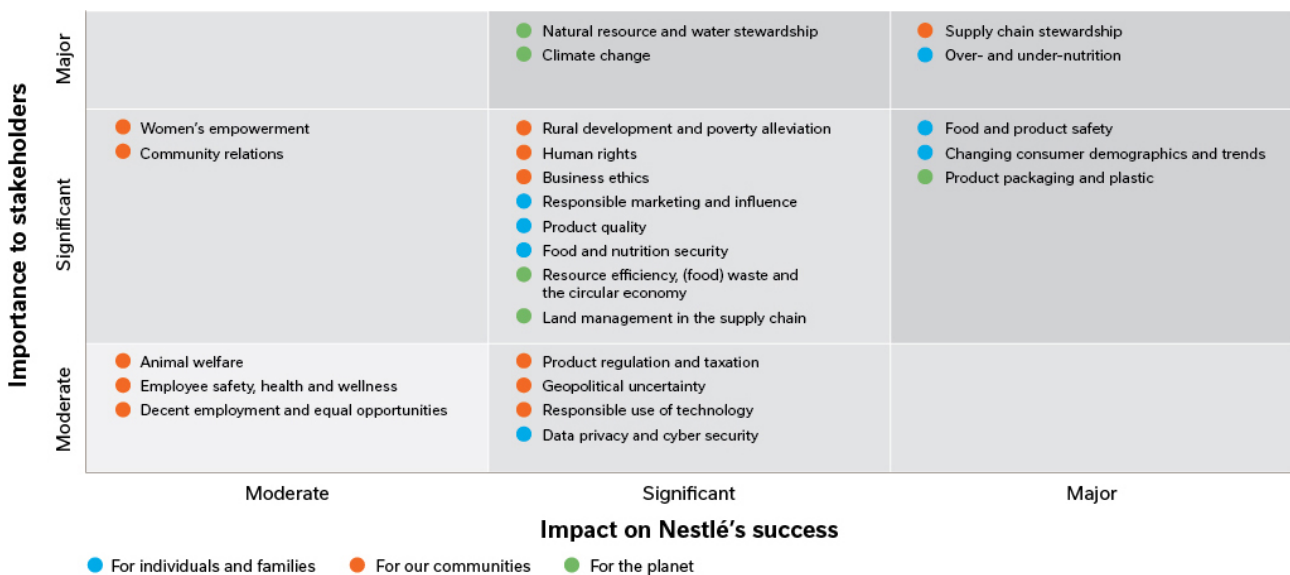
Importance to stakeholders

| | Moderate | Significant | Major |
|---|---|---|---|
| Major | | Natural resource and water stewardship; Climate change | Supply chain stewardship; Over- and under-nutrition |
| Significant | Women's empowerment; Community relations | Rural development and poverty alleviation; Human rights; Business ethics; Responsible marketing and influence; Product quality; Food and nutrition security; Resource efficiency, (food) waste and the circular economy; Land management in the supply chain | Food and product safety; Changing consumer demographics and trends; Product packaging and plastic |
| Moderate | Animal welfare; Employee safety, health and wellness; Decent employment and equal opportunities | Product regulation and taxation; Geopolitical uncertainty; Responsible use of technology; Data privacy and cyber security | |

Impact on Nestlé's success

For individuals and families For our communities For the planet